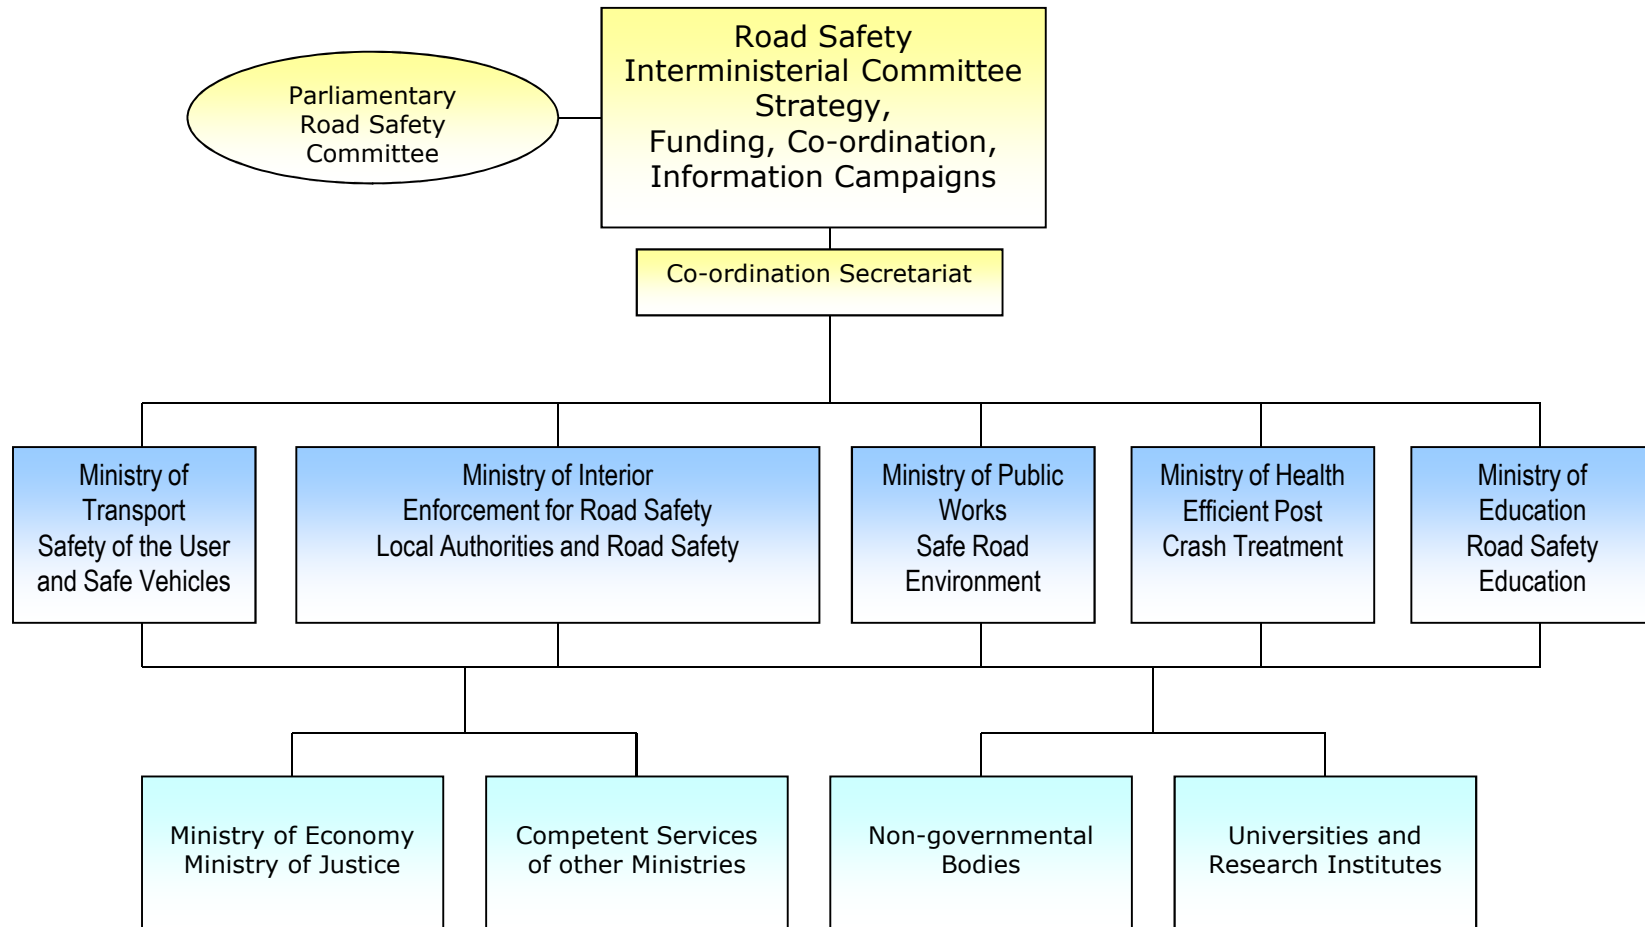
Parliamentary Road Safety Committee

Road Safety
Interministerial Committee
Strategy,
Funding, Co-ordination,
Information Campaigns

Co-ordination Secretariat

Ministry of Transport
Safety of the User and Safe Vehicles

Ministry of Interior
Enforcement for Road Safety
Local Authorities and Road Safety

Ministry of Public Works
Safe Road Environment

Ministry of Health
Efficient Post Crash Treatment

Ministry of Education
Road Safety Education

Ministry of Economy
Ministry of Justice

Competent Services of other Ministries

Non-governmental Bodies

Universities and Research Institutes